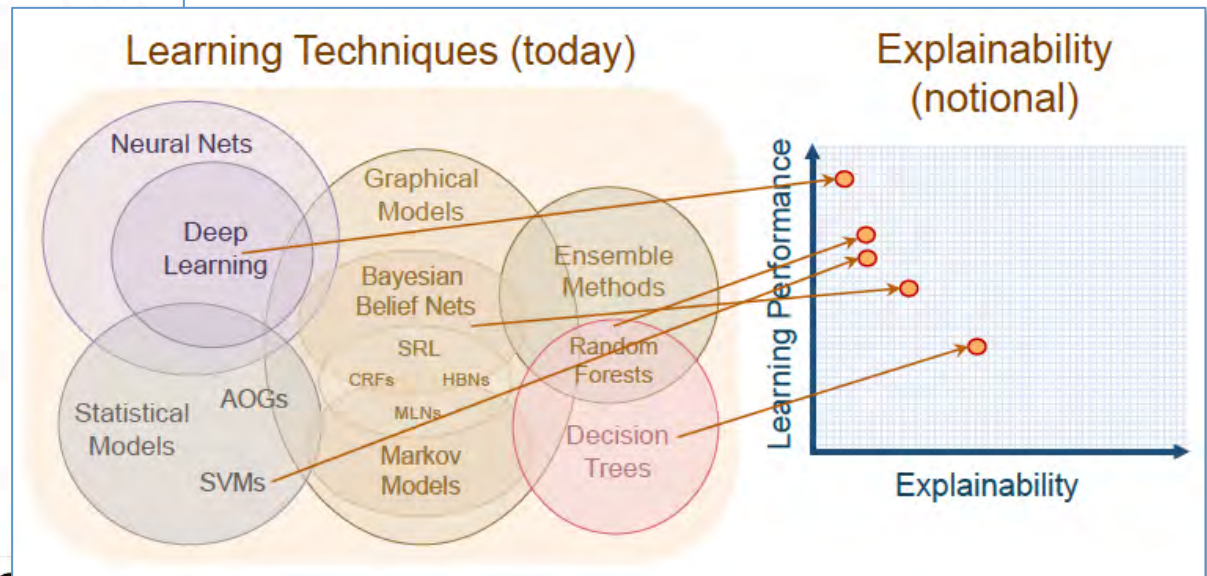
Learning Techniques (today)

Explainability (notional)

Neural Nets

Deep Learning

Graphical Models

Bayesian Belief Nets

SRL

CRFs

HBNs

MLNs

Ensemble Methods

Random Forests

Statistical Models

AOGs

SVMs

Markov Models

Decision Trees

Learning Performance

Explainability